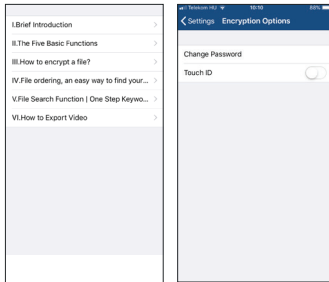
I.Brief Introduction
II.The Five Basic Functions
III.How to encrypt a file?
IV.File ordering, an easy way to find your...
V.File Search Function | One Step Keywo...
VI.How to Export Video

Telekom HU 10:10 88%
Settings Encryption Options
Change Password
Touch ID